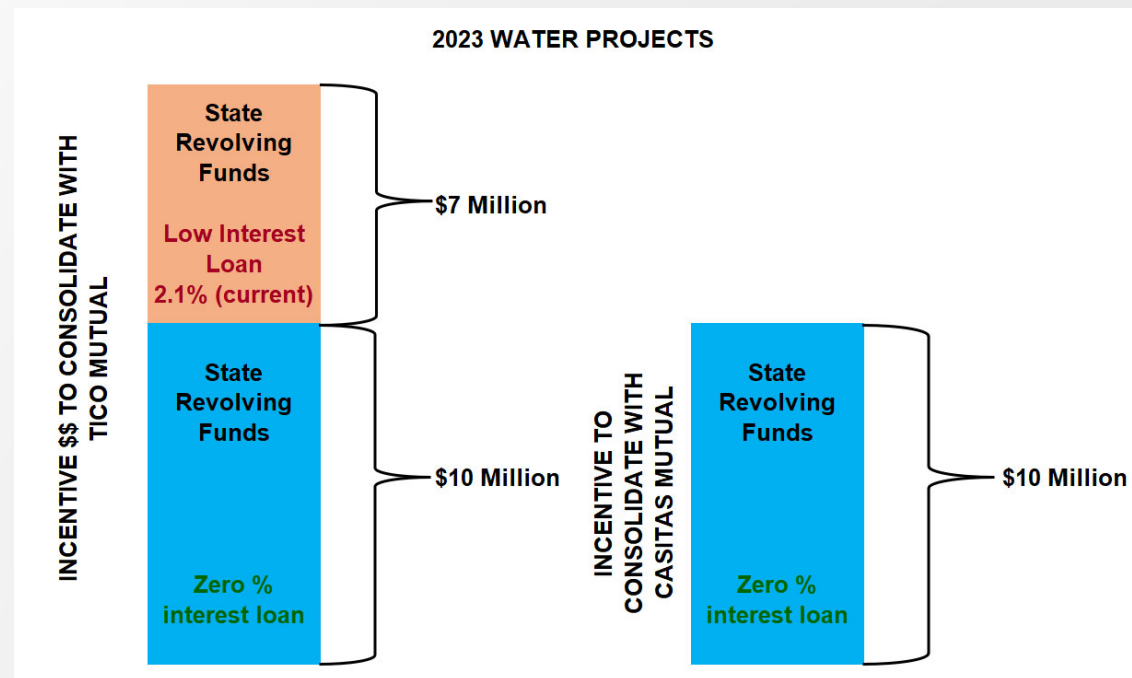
2023 WATER PROJECTS

INCENTIVE $$ TO CONSOLIDATE WITH TICO MUTUAL

State Revolving Funds

Low Interest Loan 2.1% (current)

$7 Million

State Revolving Funds

Zero % interest loan

$10 Million

INCENTIVE TO CONSOLIDATE WITH CASITAS MUTUAL

State Revolving Funds

Zero % interest loan

$10 Million